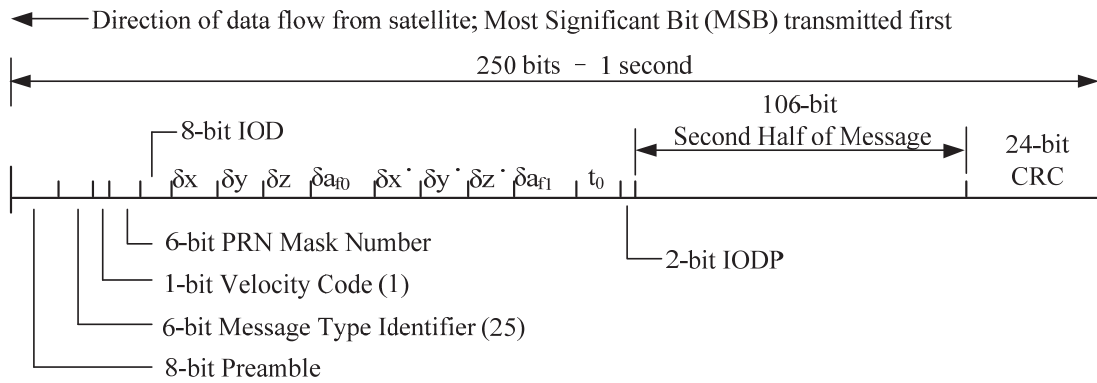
Direction of data flow from satellite; Most Significant Bit (MSB) transmitted first

250 bits – 1 second

106-bit
Second Half of Message

24-bit
CRC

8-bit IOD

$\delta x$ $\delta y$ $\delta z$ $\delta a_{f0}$ $\delta \dot{x}$ $\delta \dot{y}$ $\delta \dot{z}$ $\delta a_{f1}$ $t_0$

6-bit PRN Mask Number

2-bit IODP

1-bit Velocity Code (1)

6-bit Message Type Identifier (25)

8-bit Preamble